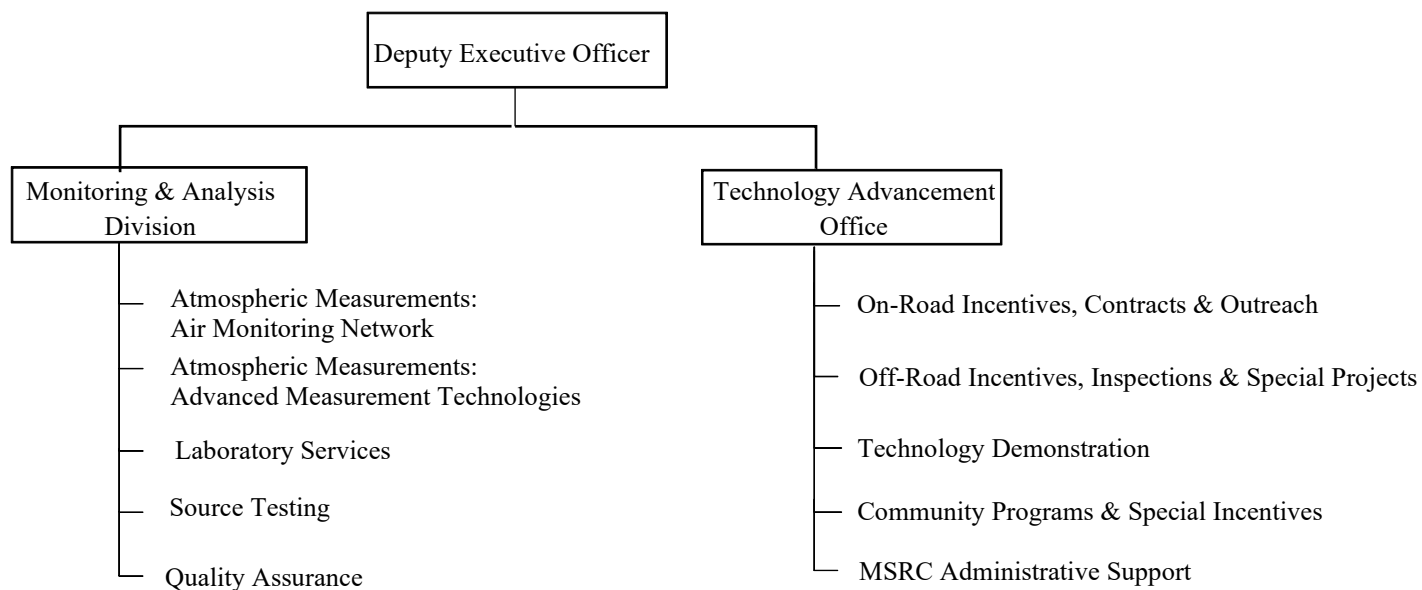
Deputy Executive Officer

Monitoring & Analysis Division

Atmospheric Measurements: Air Monitoring Network

Atmospheric Measurements: Advanced Measurement Technologies

Laboratory Services

Source Testing

Quality Assurance

Technology Advancement Office

On-Road Incentives, Contracts & Outreach

Off-Road Incentives, Inspections & Special Projects

Technology Demonstration

Community Programs & Special Incentives

MSRC Administrative Support